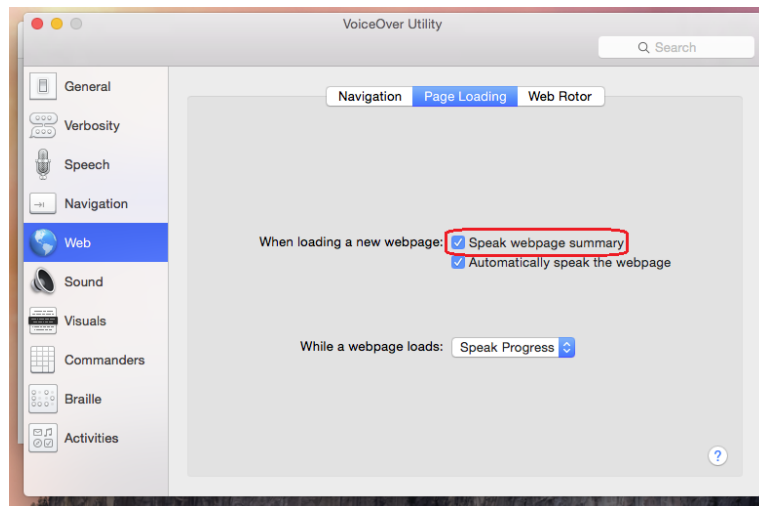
VoiceOver Utility

Search

General
Verbosity
Speech
Navigation
Web
Sound
Visuals
Commanders
Braille
Activities

Navigation | Page Loading | Web Rotor

When loading a new webpage: Speak webpage summary
Automatically speak the webpage

While a webpage loads: Speak Progress

?